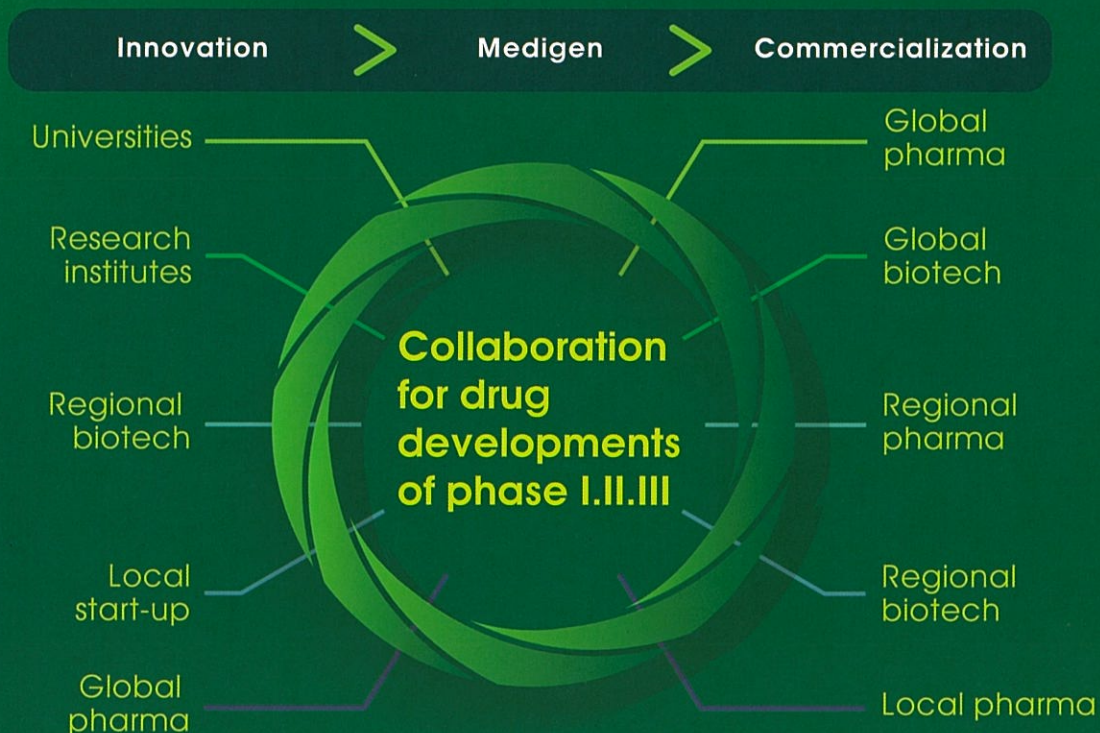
Innovation > Medigen > Commercialization

Universities

Research institutes

Regional biotech

Local start-up

Global pharma

Global pharma

Global biotech

Regional pharma

Regional biotech

Local pharma

Collaboration for drug developments of phase I.II.III